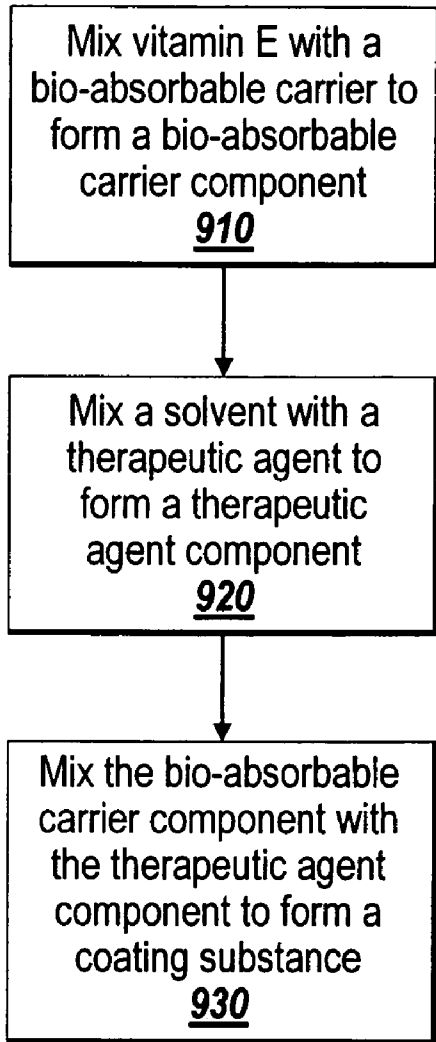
Mix vitamin E with a bio-absorbable carrier to form a bio-absorbable carrier component
910

Mix a solvent with a therapeutic agent to form a therapeutic agent component
920

Mix the bio-absorbable carrier component with the therapeutic agent component to form a coating substance
930